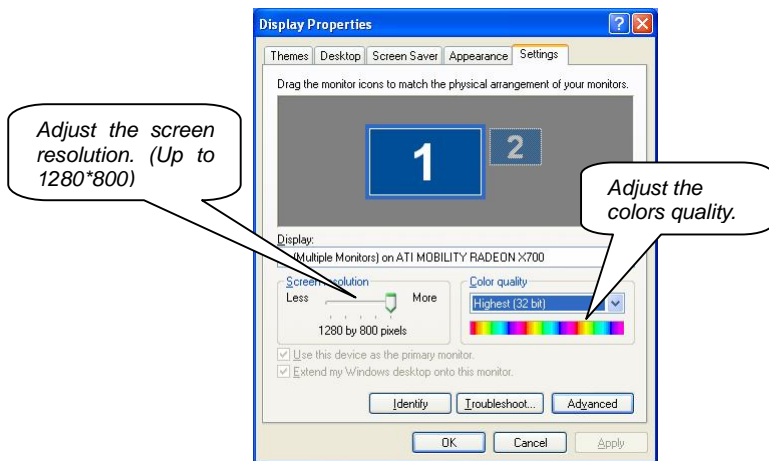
Display Properties

Themes | Desktop | Screen Saver | Appearance | Settings

Drag the monitor icons to match the physical arrangement of your monitors.

1

2

Adjust the screen resolution. (Up to 1280*800)

Adjust the colors quality.

Display:

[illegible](Multiple Monitors) on ATI MOBILITY RADEON X700

Screen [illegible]solution

Less

More

1280 by 800 pixels

Color quality

Highest (32 bit)

Use this device as the primary monitor.

Extend my Windows desktop onto this monitor.

Identify

Troubleshoot...

Advanced

OK

Cancel

Apply